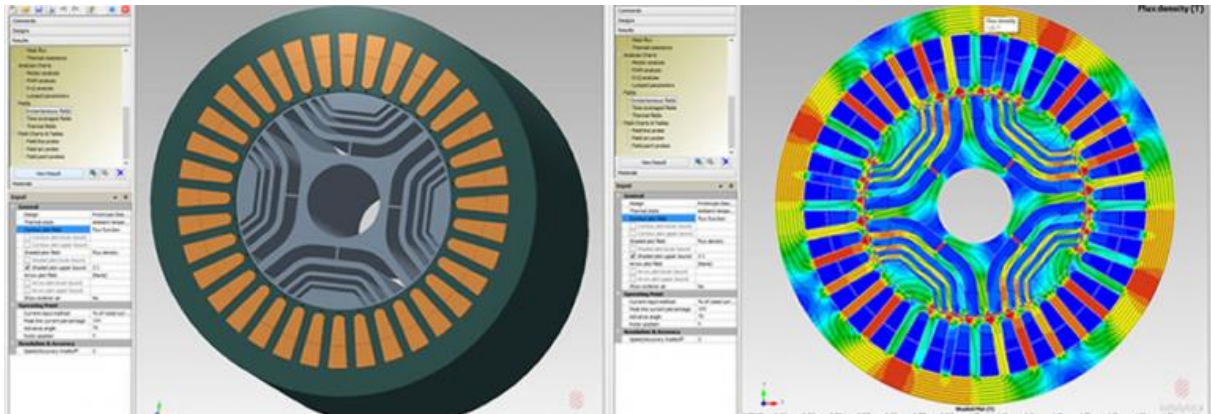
Comments
Designs
Results
Heat flux
Thermal resistance
Analysis Charts
Motor analysis
FMEA analysis
FI-G analysis
Lumped parameters
Fields
Instantaneous fields
Time averaged fields
Thermal fields
Field Charts & Tables
Field line probes
Field arc probes
Field point probes
View Result
Materials
Input
General
Design
Thermal state
Contour plot field
Flux function
Shaded plot field
Flux density
Shaded plot upper bound
Arrow plot field
Show scalebar all
Operating Point
Current input method
Peak line current percentage
Advance angle
Rotor position
Resolution & Accuracy
Speed/Accuracy tradeoff

Comments
Designs
Results
Heat flux
Thermal resistance
Analysis Charts
Motor analysis
FMEA analysis
FI-G analysis
Lumped parameters
Fields
Instantaneous fields
Time averaged fields
Thermal fields
Field Charts & Tables
Field line probes
Field arc probes
Field point probes
View Result
Materials
Input
General
Design
Thermal state
Contour plot field
Flux function
Shaded plot field
Flux density
Shaded plot upper bound
Arrow plot field
Show scalebar all
Operating Point
Current input method
Peak line current percentage
Advance angle
Rotor position
Resolution & Accuracy
Speed/Accuracy tradeoff

Flux density (T)
Flux density
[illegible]